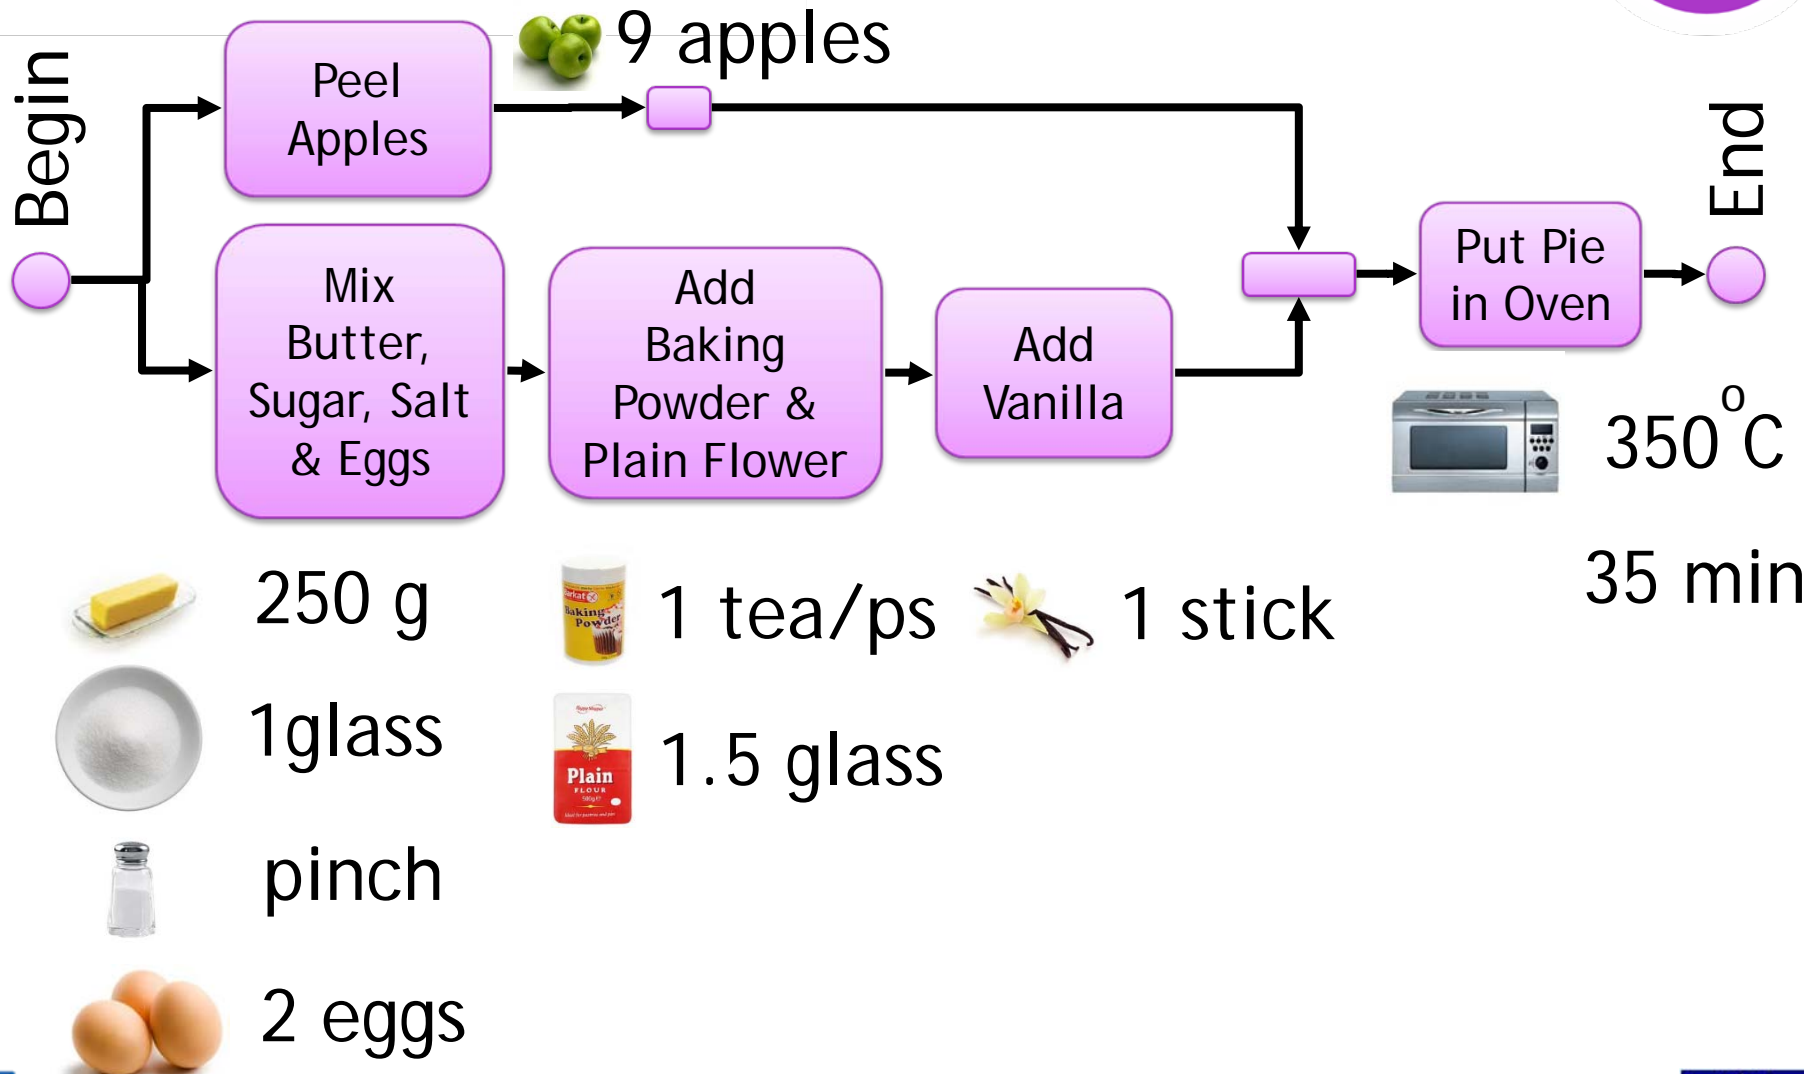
Begin

Peel Apples

9 apples

Mix Butter, Sugar, Salt & Eggs

Add Baking Powder & Plain Flower

Add Vanilla

Put Pie in Oven

End

$350^{o}C$

35 min

250 g

1glass

pinch

2 eggs

Barkat Baking Powder

1 tea/ps

Plain FLOUR

1.5 glass

1 stick